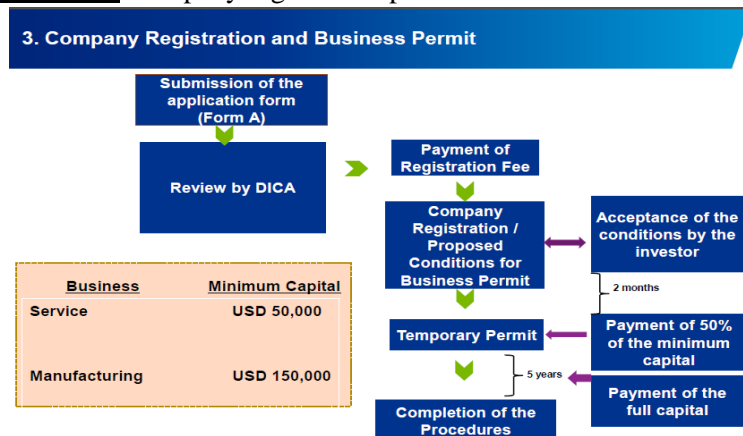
3. Company Registration and Business Permit

Submission of the application form (Form A)

Review by DICA

Payment of Registration Fee

Company Registration / Proposed Conditions for Business Permit

Acceptance of the conditions by the investor

2 months

Temporary Permit

Payment of 50% of the minimum capital

5 years

Payment of the full capital

Completion of the Procedures

| Business | Minimum Capital |
|---|---|
| Service | USD 50,000 |
| Manufacturing | USD 150,000 |